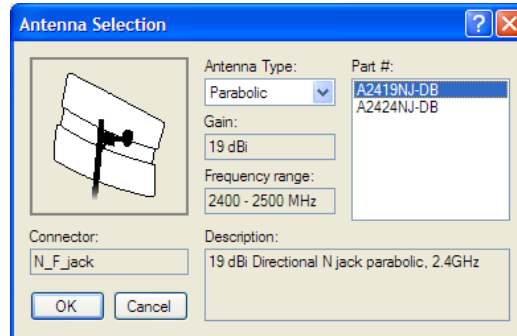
Antenna Selection

Antenna Type:
Parabolic

Gain:
19 dBi

Frequency range:
2400 - 2500 MHz

Part #:
A2419NJ-DB
A2424NJ-DB

Connector:
N_F_jack

Description:
19 dBi Directional N jack parabolic, 2.4GHz

OK
Cancel